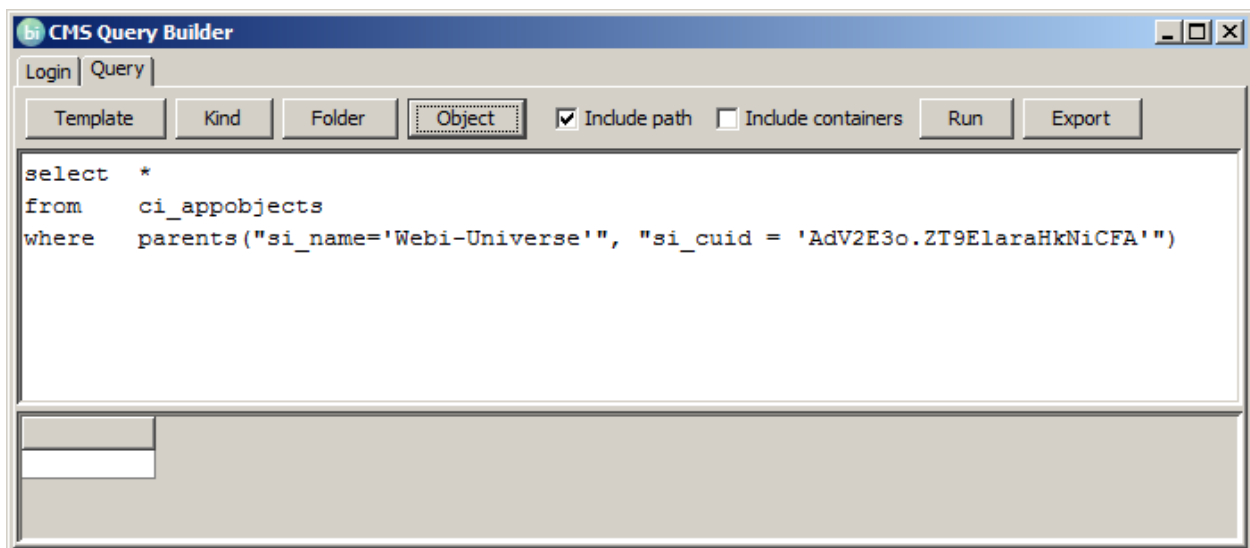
bi CMS Query Builder

Login | Query

Template | Kind | Folder | Object | Include path | Include containers | Run | Export

select *
from ci_appobjects
where parents("si_name='Webi-Universe'", "si_cuid = 'AdV2E3o.ZT9ElaraHkNiCFA'")